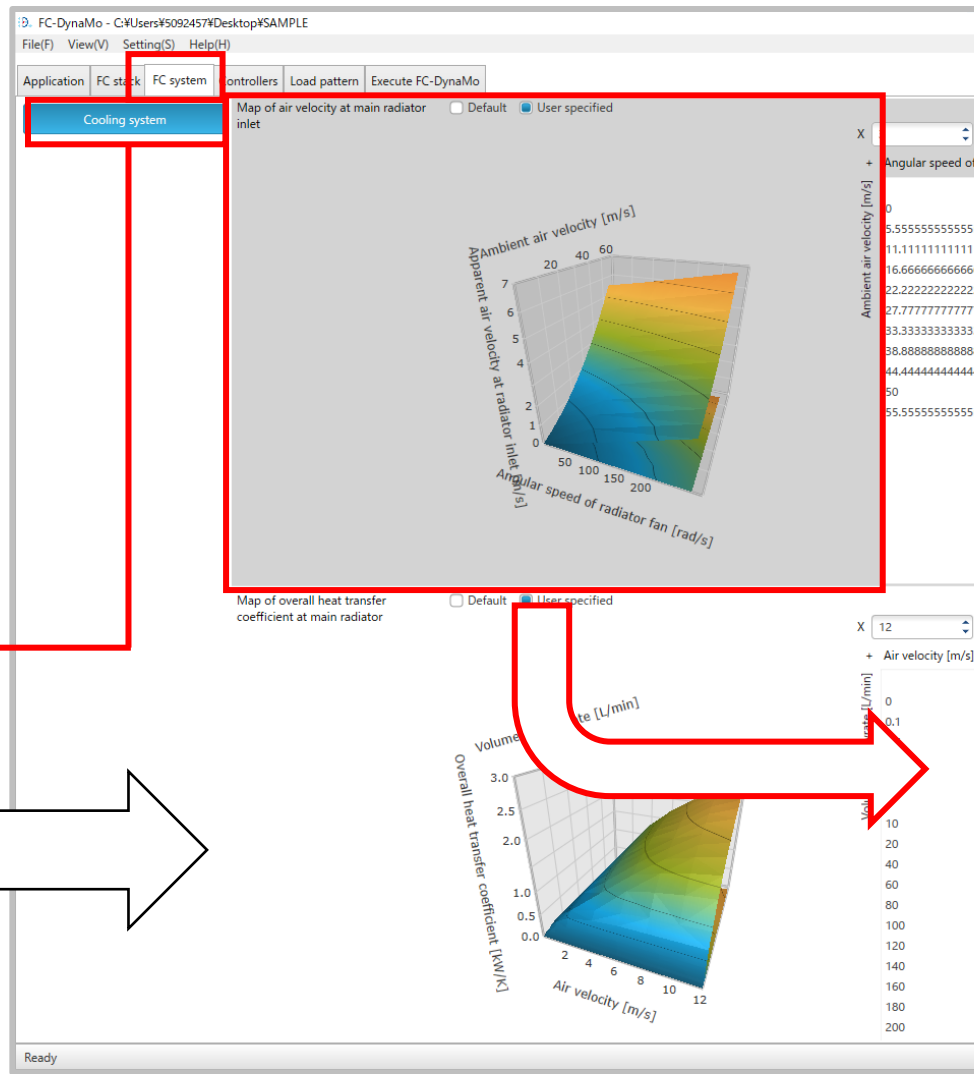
FC-DynaMo - C:¥Users¥5092457¥Desktop¥SAMPLE

File(F) View(V) Setting(S) Help(H)

Application FC stack FC system Controllers Load pattern Execute FC-DynaMo

Cooling system

Map of air velocity at main radiator inlet

Default User specified

X

+ Angular speed of

Ambient air velocity [m/s]

0
5.555555555555
11.11111111111
16.66666666666
22.22222222222
27.77777777777
33.33333333333
38.88888888888
44.44444444444
50
55.55555555555

Ambient air velocity [m/s]
20 40 60
Apparent air velocity at radiator inlet [m/s]
7 6 5 4 2 1 0
50 100 150 200
Angular speed of radiator fan [rad/s]

Map of overall heat transfer coefficient at main radiator

Default User specified

X 12

+ Air velocity [m/s]

Volume flow rate [L/min]

0
0.1
10
20
40
60
80
100
120
140
160
180
200

Volume flow rate [L/min]
Overall heat transfer coefficient [kW/K]
3.0 2.5 2.0 1.0 0.5 0.0
2 4 6 8 10 12
Air velocity [m/s]

Ready